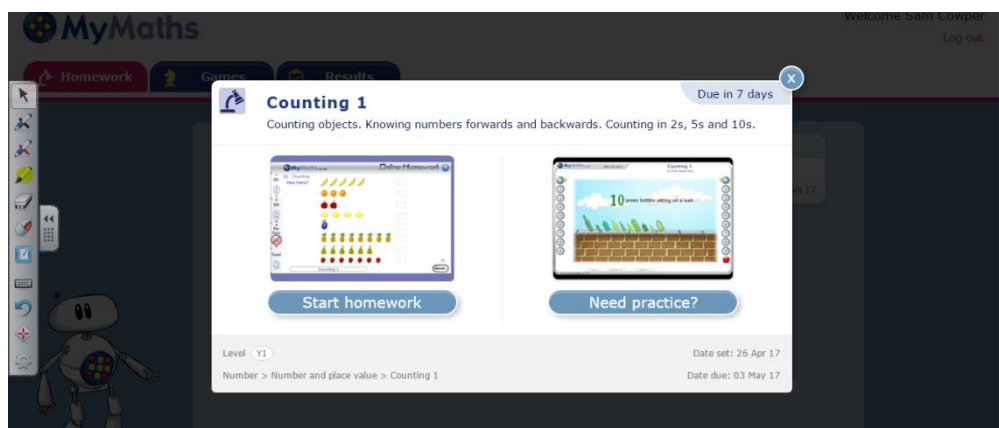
MyMaths

Welcome Sam Cowper
Log out

Homework
Games
Results

Due in 7 days

Counting 1
Counting objects. Knowing numbers forwards and backwards. Counting in 2s, 5s and 10s.

MyMaths
Online Homework
Counting
How many?
Counting 1

MyMaths
Counting 1
10 green bottles sitting on a wall.

Start homework

Need practice?

Level Y1
Number > Number and place value > Counting 1

Date set: 26 Apr 17
Date due: 03 May 17